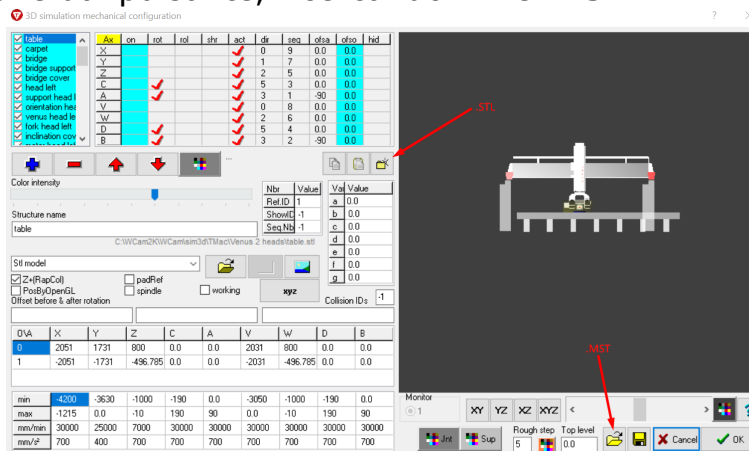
3D simulation mechanical configuration

?

table
carpet
bridge
bridge support
bridge cover
head left
support head l
orientation hea
venus head le
fork head left
inclination cov

| Ax | on | rot | rol | shr | act | dir | seq | ofsa | ofso | hid |
|---|---|---|---|---|---|---|---|---|---|---|
| X | | | | | ✓ | 0 | 9 | 0.0 | 0.0 | |
| Y | | | | | ✓ | 1 | 7 | 0.0 | 0.0 | |
| Z | | | | | ✓ | 2 | 5 | 0.0 | 0.0 | |
| C | | ✓ | | | ✓ | 5 | 3 | 0.0 | 0.0 | |
| A | | ✓ | | | ✓ | 3 | 1 | -90 | 0.0 | |
| V | | | | | ✓ | 0 | 8 | 0.0 | 0.0 | |
| W | | | | | ✓ | 2 | 6 | 0.0 | 0.0 | |
| D | | ✓ | | | ✓ | 5 | 4 | 0.0 | 0.0 | |
| B | | ✓ | | | ✓ | 3 | 2 | -90 | 0.0 | |

.STL

Color intensity

| Nbr | Value |
|---|---|
| Ref.ID | 1 |
| ShowID | -1 |
| Seq.Nb | -1 |

| Var | Value |
|---|---|
| a | 0.0 |
| b | 0.0 |
| c | 0.0 |
| d | 0.0 |
| e | 0.0 |
| f | 0.0 |
| g | 0.0 |
| h | 0.0 |

Structure name
table
C:\WCam2K\WCam\sim3d\TMac\Venus 2 heads\table.stl

Stl model
Z+(RapCol)
padRef
PosByOpenGL
spindle
working
xyz
Offset before & after rotation
Collision IDs -1

| 0\A | X | Y | Z | C | A | V | W | D | B |
|---|---|---|---|---|---|---|---|---|---|
| 0 | 2051 | 1731 | 800 | 0.0 | 0.0 | 2031 | 800 | 0.0 | 0.0 |
| 1 | -2051 | -1731 | -496.785 | 0.0 | 0.0 | -2031 | -496.785 | 0.0 | 0.0 |

| | | | | | | | | | |
|---|---|---|---|---|---|---|---|---|---|
| min | -4200 | -3630 | -1000 | -190 | 0.0 | -3050 | -1000 | -190 | 0.0 |
| max | -1215 | 0.0 | -10 | 190 | 90 | 0.0 | -10 | 190 | 90 |
| mm/min | 30000 | 25000 | 7000 | 30000 | 30000 | 30000 | 30000 | 30000 | 30000 |
| mm/s² | 700 | 400 | 700 | 700 | 700 | 700 | 700 | 700 | 700 |

.MST

Monitor
1
XY YZ XZ XYZ
Jnt Sup
Rough step 5
Top level 0.0
Cancel
OK